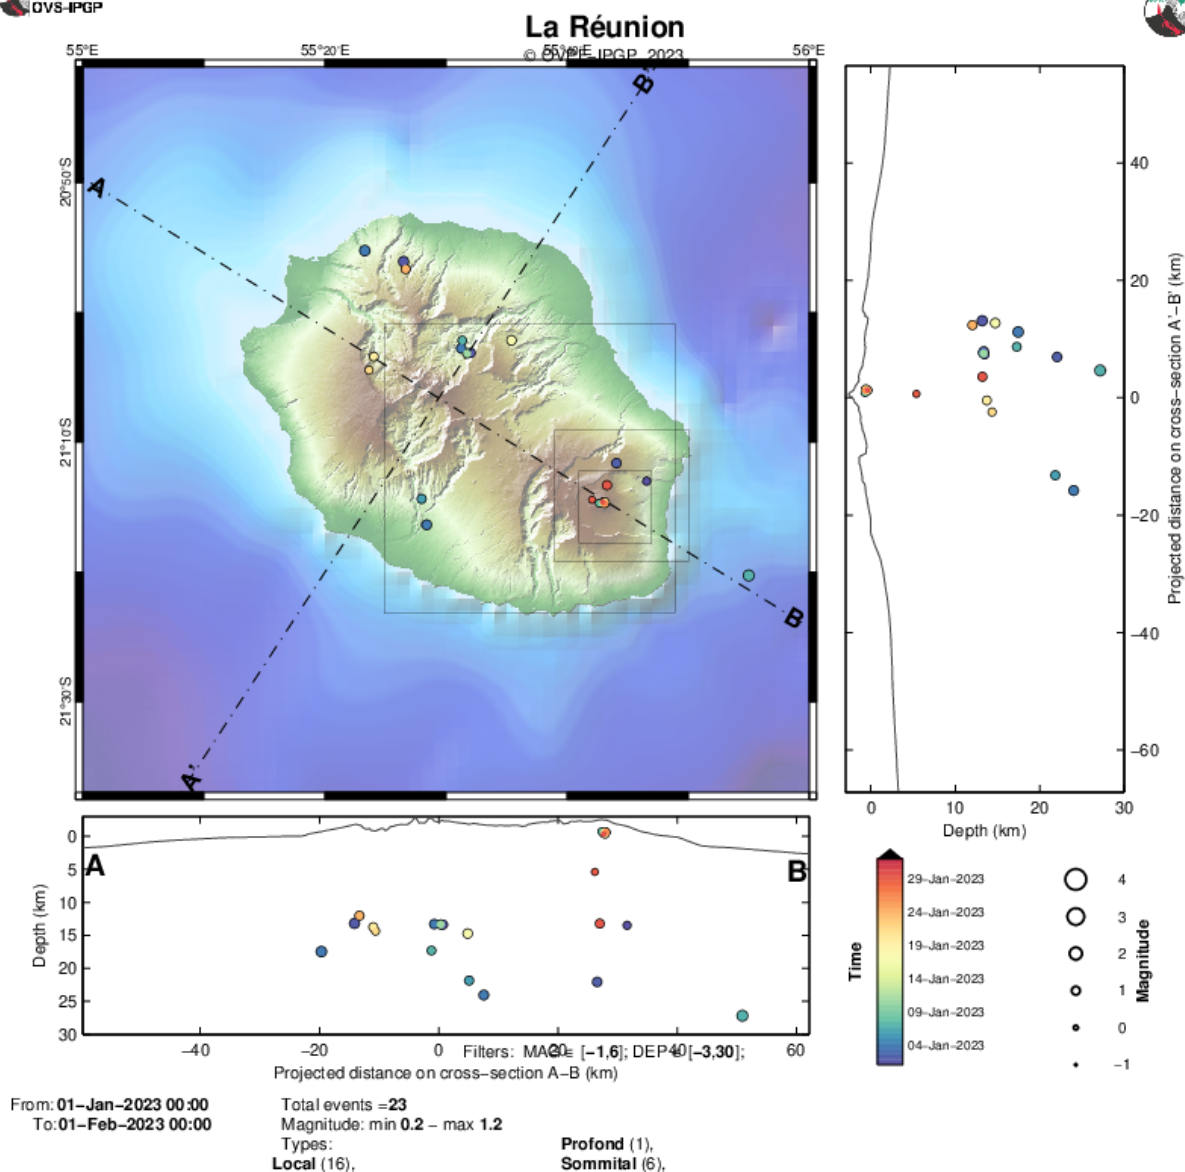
OVS-IPGP

La Réunion

© OVPF-IPGP, 2023

55°E
55°20'E
55°40'E
56°E

20°50'S
21°10'S
21°30'S

A
B'
B
A'

40
20
0
−20
−40
−60

Projected distance on cross-section A'-B' (km)

0
10
20
30
Depth (km)

0
5
10
15
20
25
30
Depth (km)

A
B

−40
−20
0
20
40
60

Filters: MAG∈[−1,6]; DEP∈[−3,30];

Projected distance on cross-section A-B (km)

29-Jan-2023
24-Jan-2023
19-Jan-2023
14-Jan-2023
09-Jan-2023
04-Jan-2023

Time

4
3
2
1
0
−1

Magnitude

From: **01-Jan-2023 00:00**
To: **01-Feb-2023 00:00**

Total events =**23**
Magnitude: min **0.2** − max **1.2**
Types:
**Local** (16),
**Profond** (1),
**Sommital** (6),